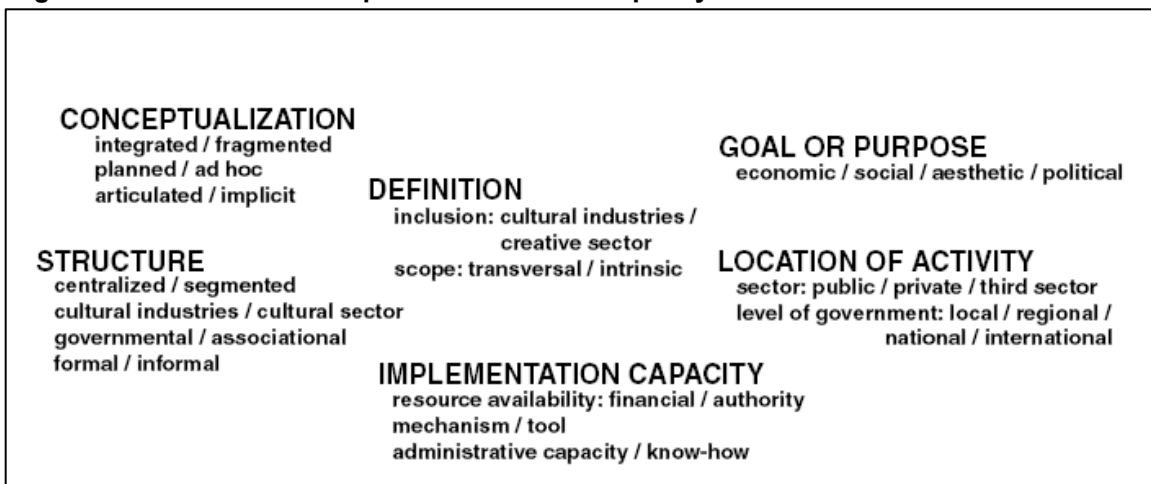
CONCEPTUALIZATION
integrated / fragmented
planned / ad hoc
articulated / implicit

GOAL OR PURPOSE
economic / social / aesthetic / political

DEFINITION
inclusion: cultural industries / creative sector
scope: transversal / intrinsic

STRUCTURE
centralized / segmented
cultural industries / cultural sector
governmental / associational
formal / informal

LOCATION OF ACTIVITY
sector: public / private / third sector
level of government: local / regional / national / international

IMPLEMENTATION CAPACITY
resource availability: financial / authority
mechanism / tool
administrative capacity / know-how